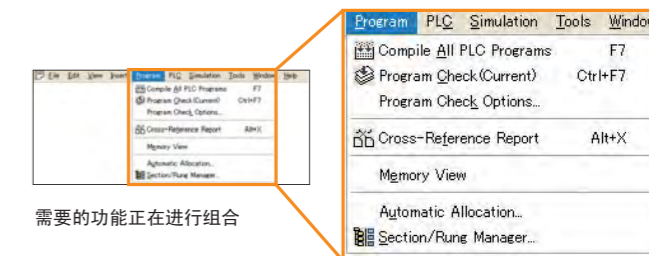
File Edit View Insert Program PLC Simulation Tools Window Help
Compile All PLC Programs F7
Program Check(Current) Ctrl+F7
Program Check Options...
Cross-Reference Report Alt+X
Memory View
Automatic Allocation...
Section/Rung Manager...

需要的功能正在进行组合

Program PLC Simulation Tools Windo
Compile All PLC Programs F7
Program Check(Current) Ctrl+F7
Program Check Options...
Cross-Reference Report Alt+X
Memory View
Automatic Allocation...
Section/Rung Manager...